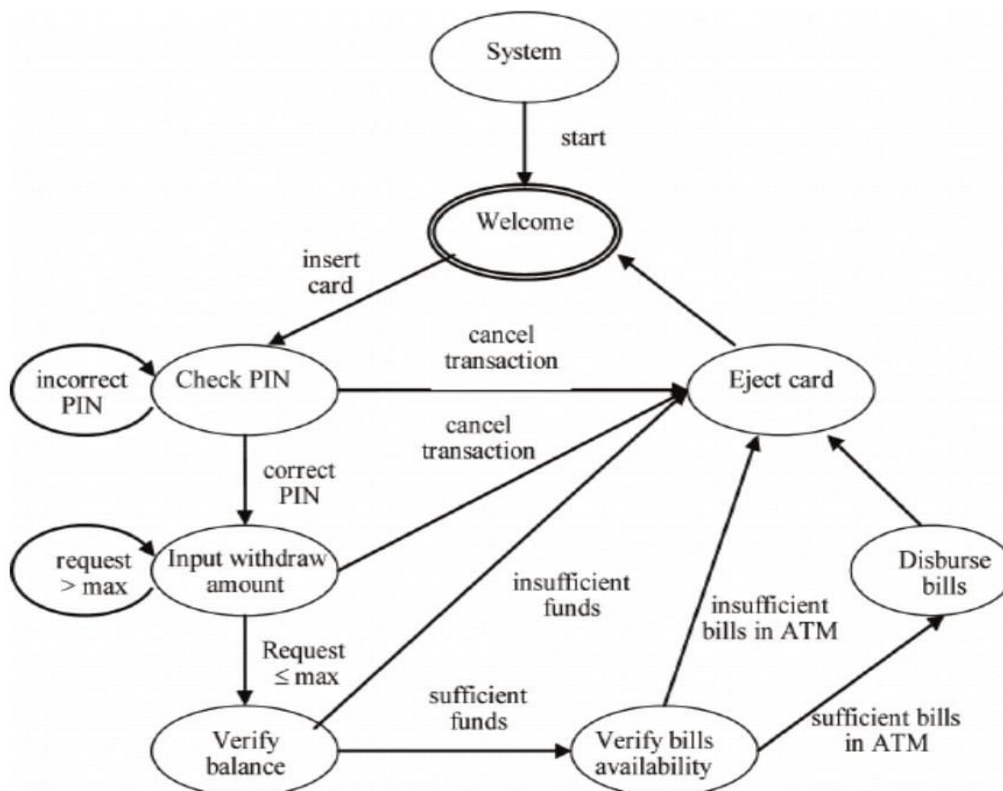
System

start

Welcome

insert card

cancel transaction

incorrect PIN

Check PIN

Eject card

cancel transaction

correct PIN

request > max

Input withdraw amount

insufficient funds

insufficient bills in ATM

Disburse bills

Request $\leq$ max

sufficient funds

Verify balance

Verify bills availability

sufficient bills in ATM